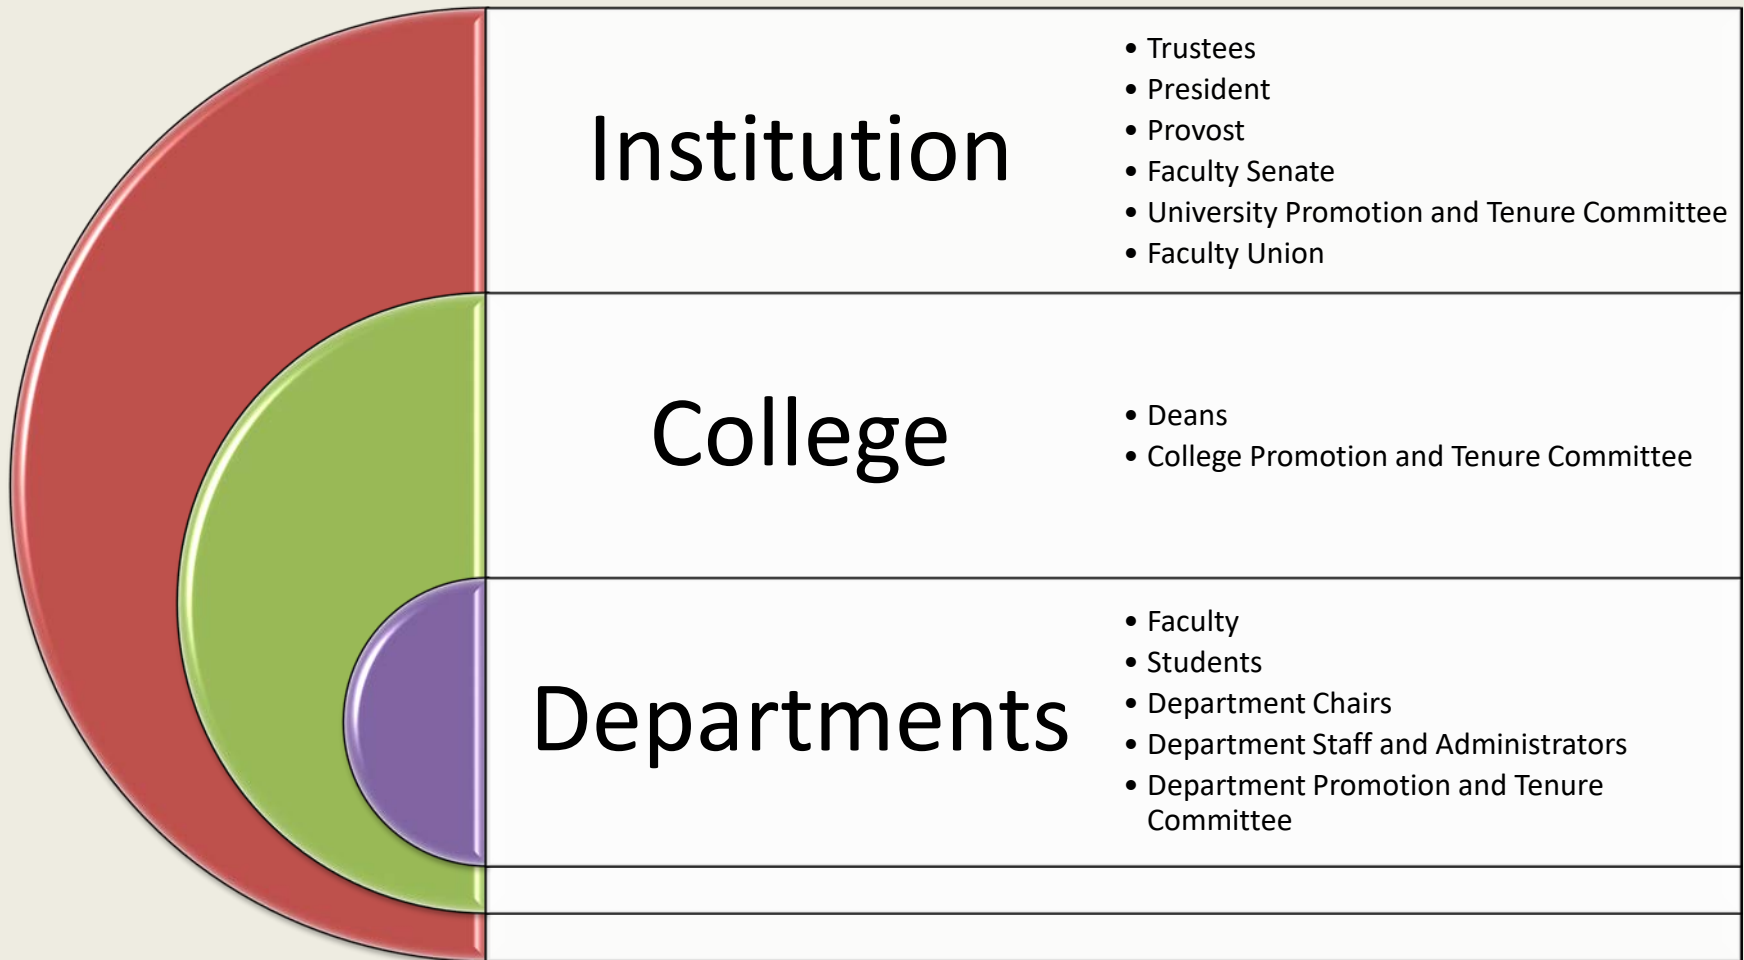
Institution

- Trustees
- President
- Provost
- Faculty Senate
- University Promotion and Tenure Committee
- Faculty Union

College

- Deans
- College Promotion and Tenure Committee

Departments

- Faculty
- Students
- Department Chairs
- Department Staff and Administrators
- Department Promotion and Tenure Committee